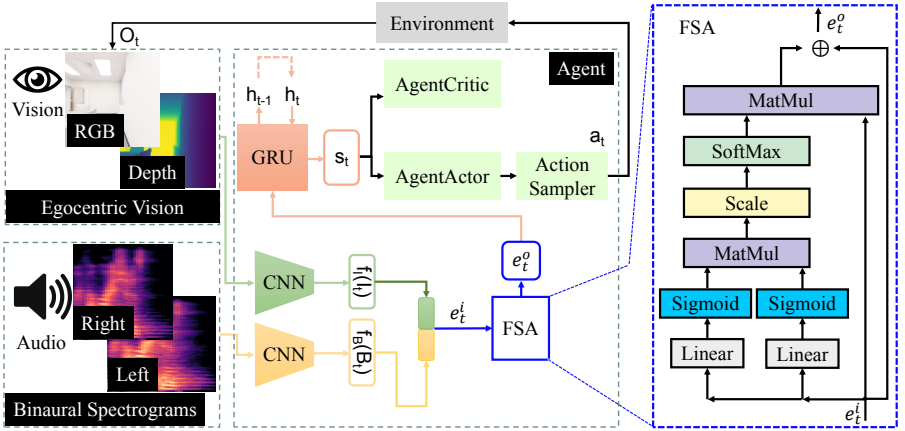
Environment

$O_t$

Vision

RGB

Depth

Egocentric Vision

Audio

Right

Left

Binaural Spectrograms

Agent

$h_{t-1}$ $h_t$

AgentCritic

GRU

$s_t$

AgentActor

Action Sampler

$a_t$

$e_t^o$

CNN

$f_I(I_t)$

CNN

$f_B(B_t)$

$e_t^i$

FSA

FSA

$e_t^o$

$\oplus$

MatMul

SoftMax

Scale

MatMul

Sigmoid

Sigmoid

Linear

Linear

$e_t^i$